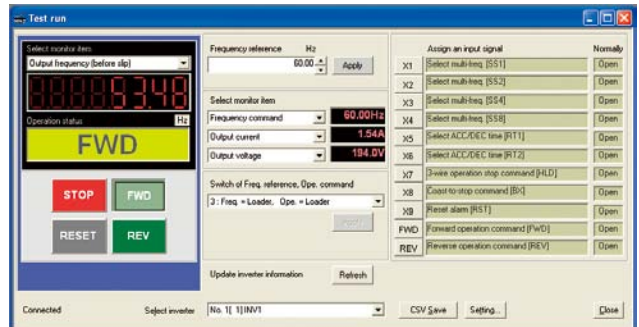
Test run

Select monitor item
Output frequency (before slip)
53.48
Operation status
Hz
FWD
STOP
FWD
RESET
REV

Frequency reference Hz
60.00
Apply

Select monitor item
Frequency command 60.00Hz
Output current 1.54A
Output voltage 194.0V

Switch of Freq. reference, Ope. command
3 : Freq. = Loader, Ope. = Loader
Apply

Update inverter information
Refresh

Assign an input signal
Normally

| | | |
|---|---|---|
| X1 | Select multi-freq. [SS1] | Open |
| X2 | Select multi-freq. [SS2] | Open |
| X3 | Select multi-freq. [SS4] | Open |
| X4 | Select multi-freq. [SS8] | Open |
| X5 | Select ACC/DEC time [RT1] | Open |
| X6 | Select ACC/DEC time [RT2] | Open |
| X7 | 3-wire operation stop command [HLD] | Open |
| X8 | Coast-to-stop command [BX] | Open |
| X9 | Reset alarm [RST] | Open |
| FWD | Forward operation command [FWD] | Open |
| REV | Reverse operation command [REV] | Open |

Connected
Select inverter
No. 1[ 1] INV1
CSV Save
Setting...
Close